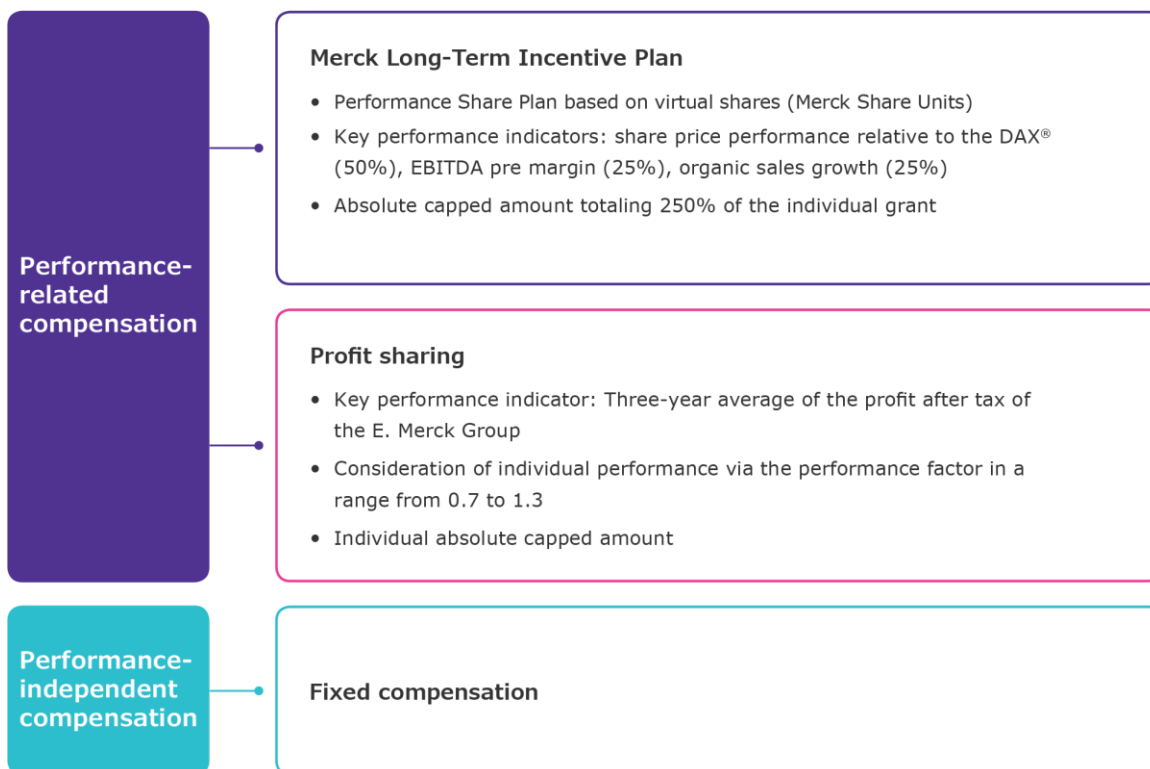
Performance-related compensation

Merck Long-Term Incentive Plan

• Performance Share Plan based on virtual shares (Merck Share Units)
• Key performance indicators: share price performance relative to the DAX® (50%), EBITDA pre margin (25%), organic sales growth (25%)
• Absolute capped amount totaling 250% of the individual grant

Profit sharing

• Key performance indicator: Three-year average of the profit after tax of the E. Merck Group
• Consideration of individual performance via the performance factor in a range from 0.7 to 1.3
• Individual absolute capped amount

Performance-independent compensation

Fixed compensation